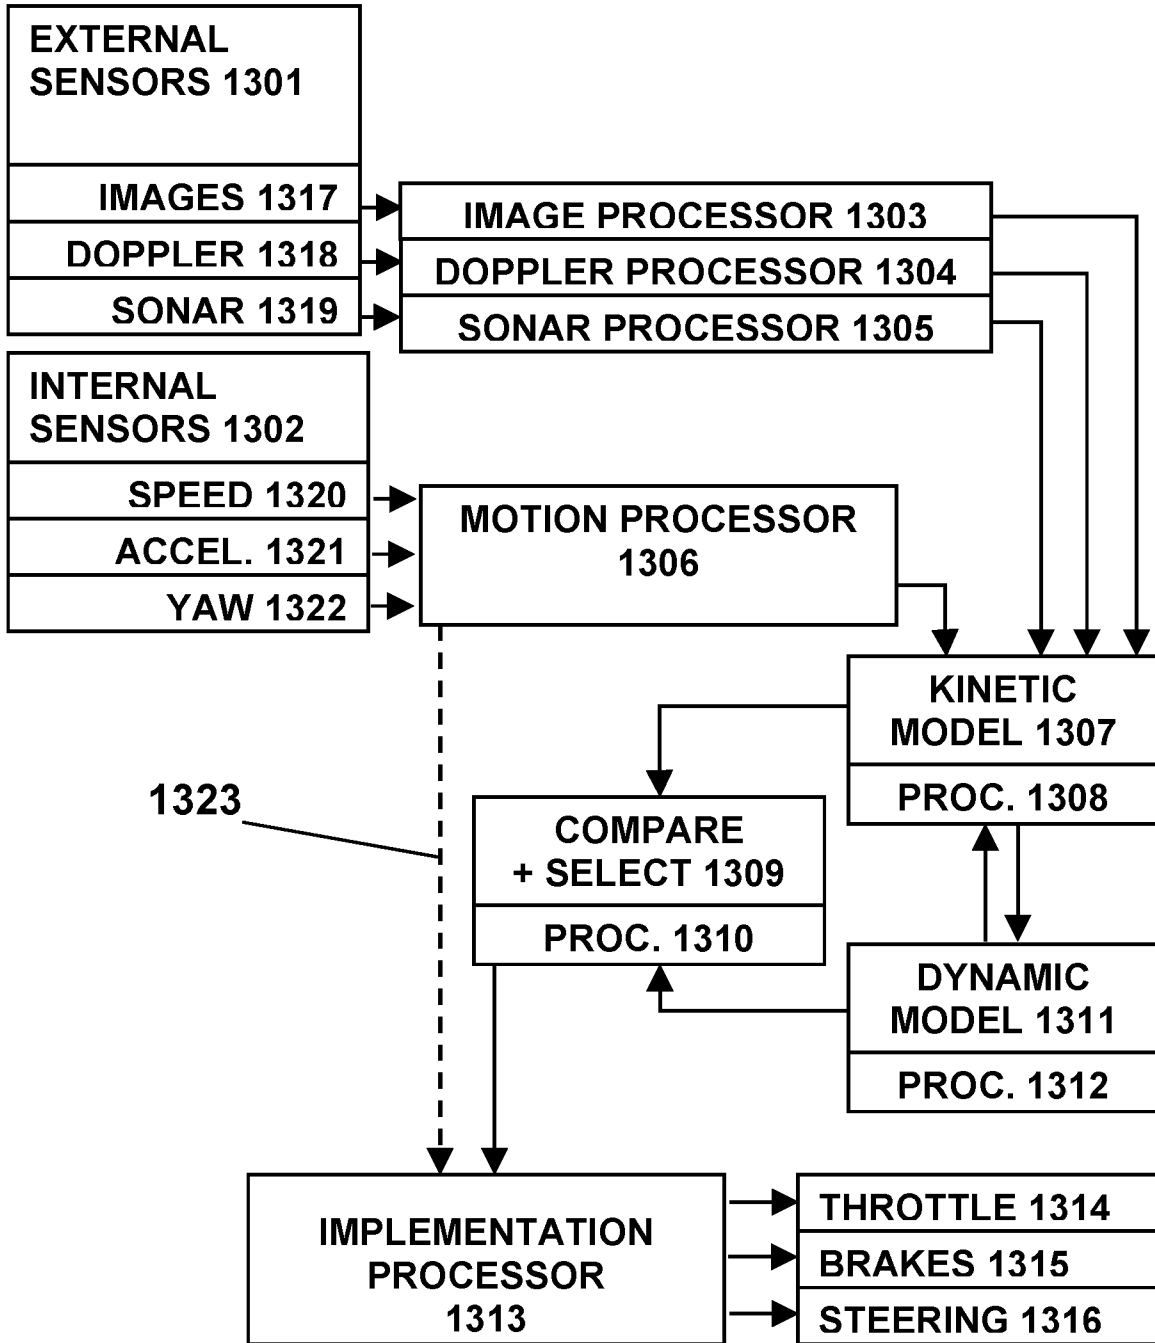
EXTERNAL SENSORS 1301

IMAGES 1317

DOPPLER 1318

SONAR 1319

IMAGE PROCESSOR 1303

DOPPLER PROCESSOR 1304

SONAR PROCESSOR 1305

INTERNAL SENSORS 1302

SPEED 1320

ACCEL. 1321

YAW 1322

MOTION PROCESSOR 1306

KINETIC MODEL 1307

PROC. 1308

1323

COMPARE + SELECT 1309

PROC. 1310

DYNAMIC MODEL 1311

PROC. 1312

IMPLEMENTATION PROCESSOR 1313

THROTTLE 1314

BRAKES 1315

STEERING 1316